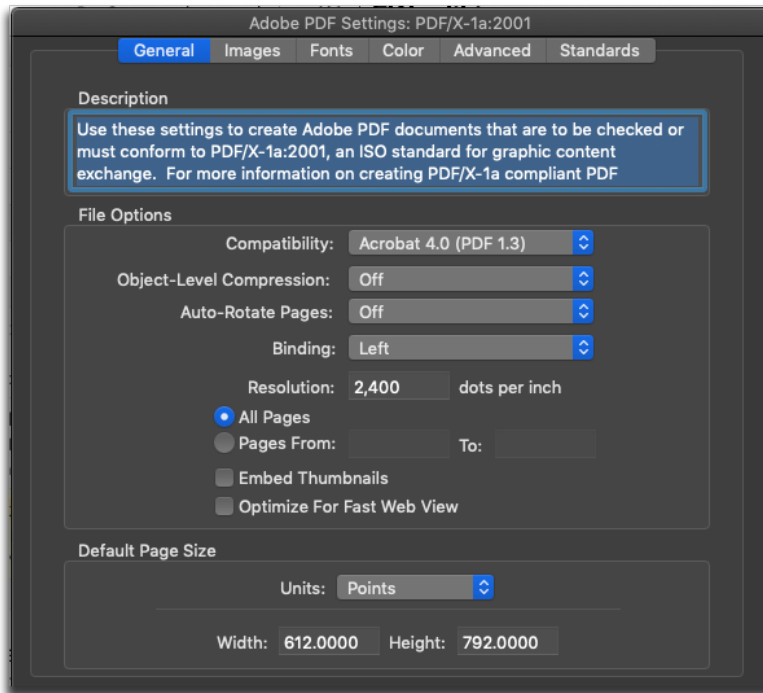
Adobe PDF Settings: PDF/X-1a:2001

General Images Fonts Color Advanced Standards

Description

Use these settings to create Adobe PDF documents that are to be checked or must conform to PDF/X-1a:2001, an ISO standard for graphic content exchange. For more information on creating PDF/X-1a compliant PDF

File Options

Compatibility: Acrobat 4.0 (PDF 1.3)

Object-Level Compression: Off

Auto-Rotate Pages: Off

Binding: Left

Resolution: 2,400 dots per inch

All Pages

Pages From: To:

Embed Thumbnails

Optimize For Fast Web View

Default Page Size

Units: Points

Width: 612.0000 Height: 792.0000